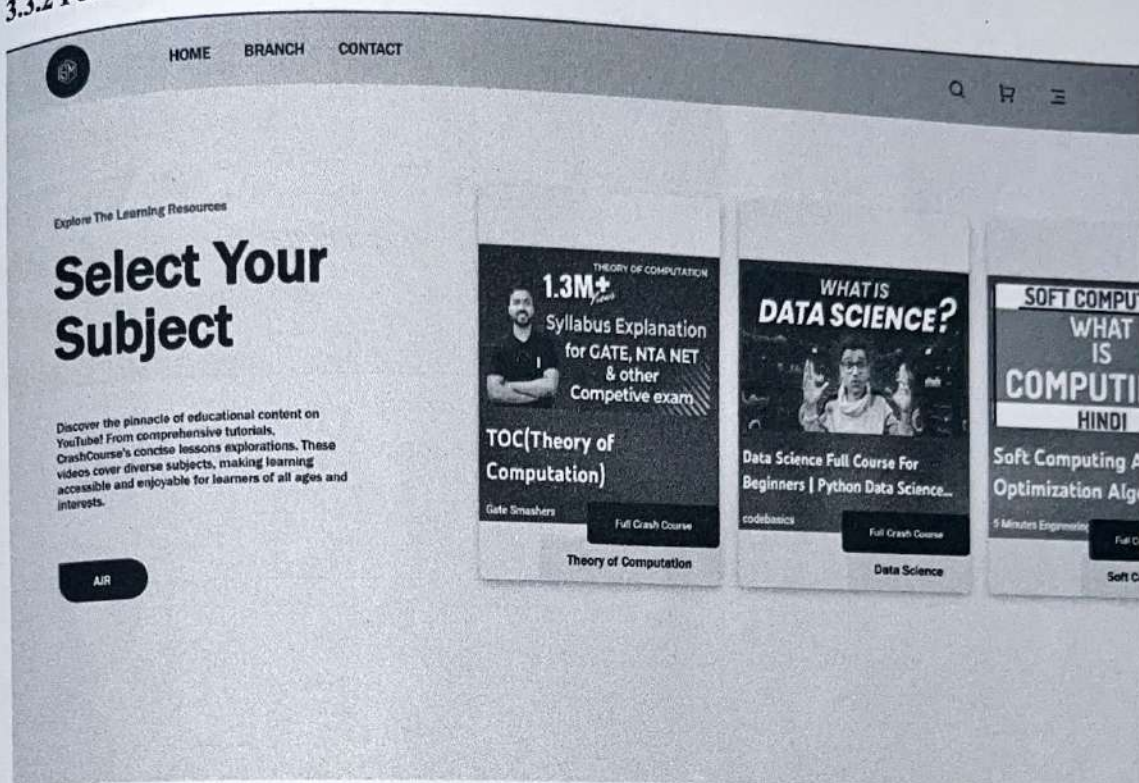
3.3.2 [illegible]

HOME BRANCH CONTACT

Explore The Learning Resources

Select Your Subject

Discover the pinnacle of educational content on YouTube! From comprehensive tutorials, CrashCourse's concise lessons explorations. These videos cover diverse subjects, making learning accessible and enjoyable for learners of all ages and interests.

AIR

THEORY OF COMPUTATION
1.3M+ Views
Syllabus Explanation for GATE, NTA NET & other Competive exam
TOC(Theory of Computation)
Gate Smashers
Full Crash Course
Theory of Computation

WHAT IS DATA SCIENCE?
Data Science Full Course For Beginners | Python Data Science...
codebasics
Full Crash Course
Data Science

SOFT COMPUT
WHAT IS COMPUTI
HINDI
Soft Computing A
Optimization Alg
5 Minutes Engineering
Full C
Soft C